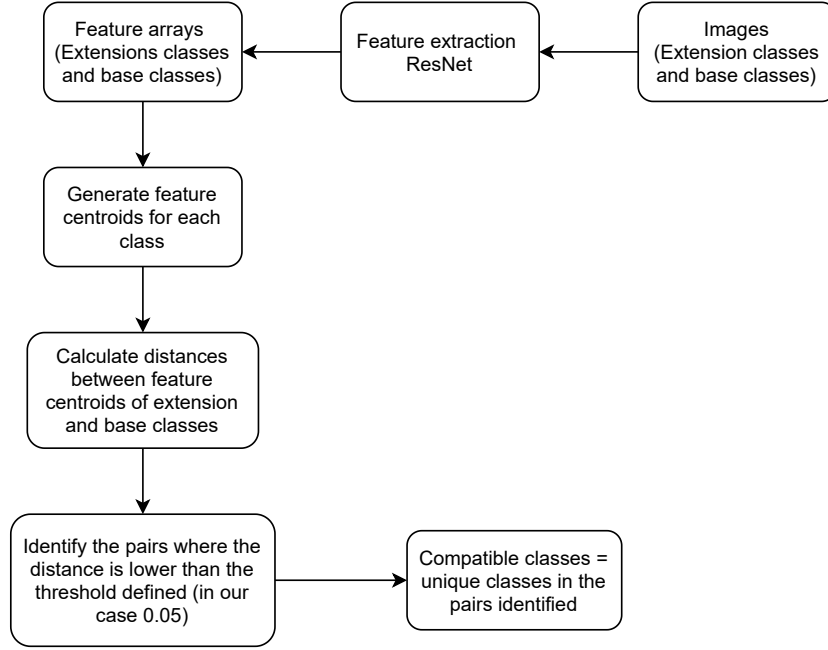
Images (Extension classes and base classes)

Feature extraction ResNet

Feature arrays (Extensions classes and base classes)

Generate feature centroids for each class

Calculate distances between feature centroids of extension and base classes

Identify the pairs where the distance is lower than the threshold defined (in our case 0.05)

Compatible classes = unique classes in the pairs identified